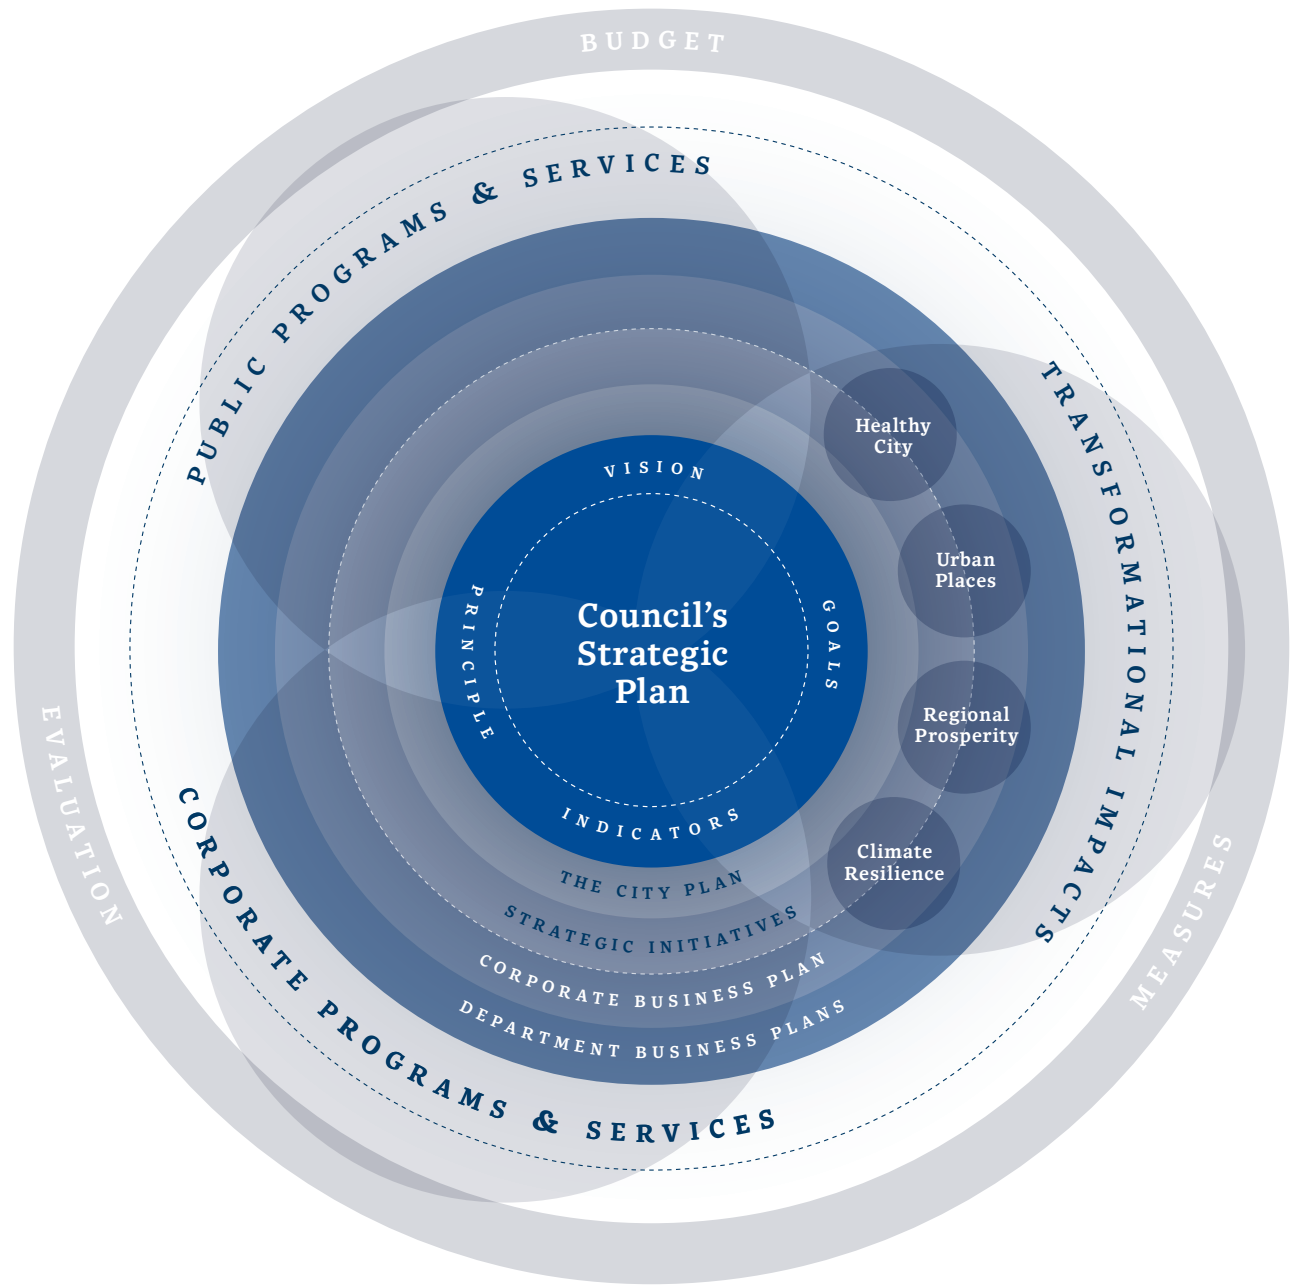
BUDGET

PUBLIC PROGRAMS & SERVICES

TRANSFORMATIONAL IMPACTS

Healthy City

Urban Places

Regional Prosperity

Climate Resilience

VISION

PRINCIPLE

Council's Strategic Plan

GOALS

INDICATORS

THE CITY PLAN

STRATEGIC INITIATIVES

CORPORATE BUSINESS PLAN

DEPARTMENT BUSINESS PLANS

CORPORATE PROGRAMS & SERVICES

EVALUATION

MEASURES